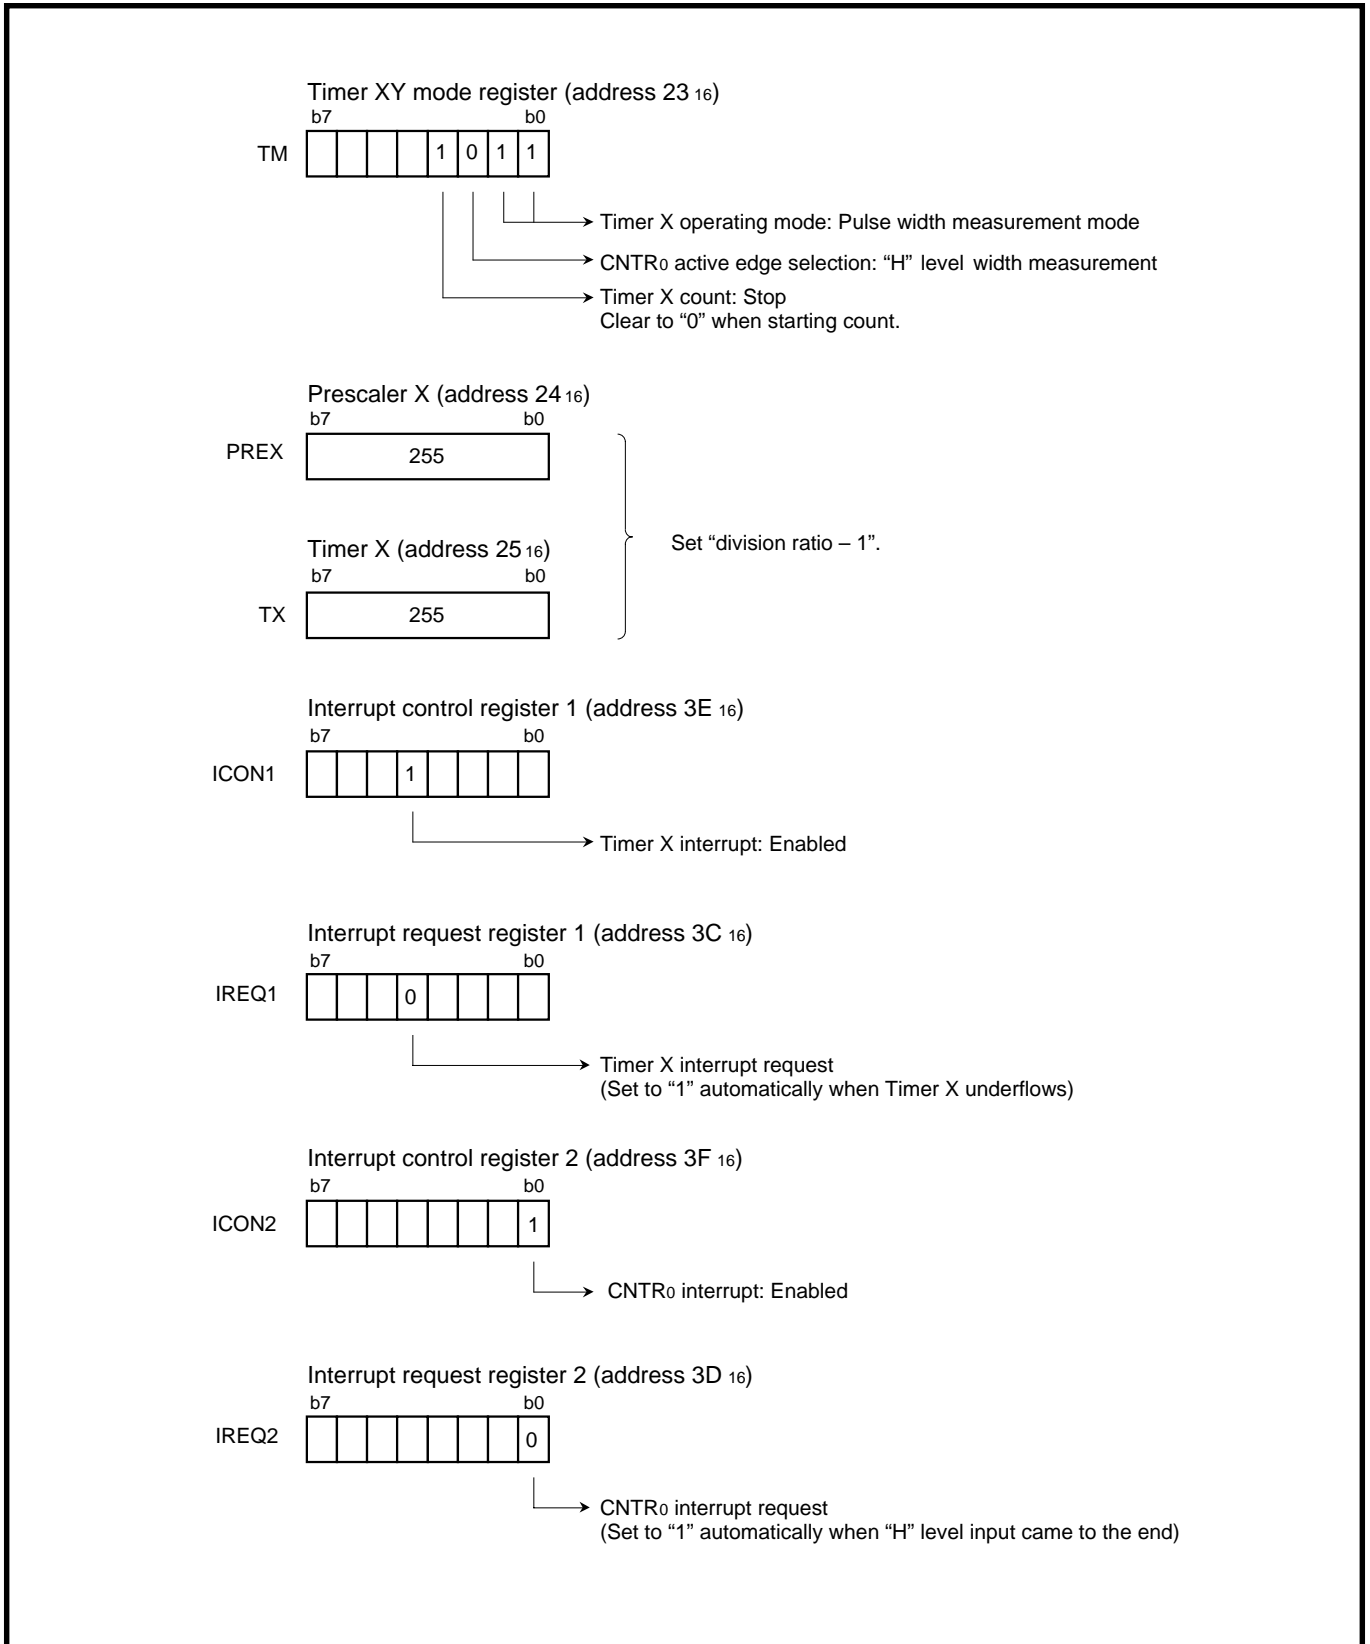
Timer XY mode register (address $23_{16}$)
b7 b0
TM
1 0 1 1

Timer X operating mode: Pulse width measurement mode
CNTR$_0$ active edge selection: “H” level width measurement
Timer X count: Stop
Clear to “0” when starting count.

Prescaler X (address $24_{16}$)
b7 b0
PREX
255

Timer X (address $25_{16}$)
b7 b0
TX
255

Set “division ratio – 1”.

Interrupt control register 1 (address $3E_{16}$)
b7 b0
ICON1
1

Timer X interrupt: Enabled

Interrupt request register 1 (address $3C_{16}$)
b7 b0
IREQ1
0

Timer X interrupt request
(Set to “1” automatically when Timer X underflows)

Interrupt control register 2 (address $3F_{16}$)
b7 b0
ICON2
1

CNTR$_0$ interrupt: Enabled

Interrupt request register 2 (address $3D_{16}$)
b7 b0
IREQ2
0

CNTR$_0$ interrupt request
(Set to “1” automatically when “H” level input came to the end)